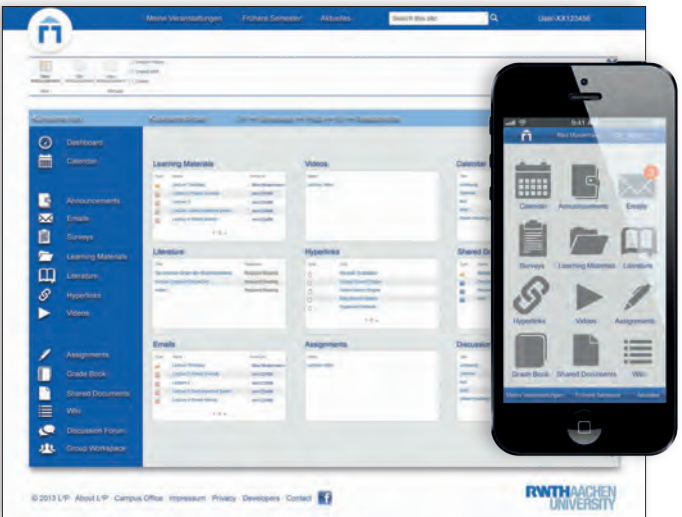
Meine Veranstaltungen · Frühere Semester · Aktuelles · Search this site · User-XX123456

Dashboard
Calendar
Announcements
Emails
Surveys
Learning Materials
Literature
Hyperlinks
Videos
Assignments
Grade Book
Shared Documents
Wiki
Discussion Forum
Group Workspace

Learning Materials
Videos
Calendar
Literature
Hyperlinks
Shared Do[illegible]
Emails
Assignments
Discussio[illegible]

Calendar
Announcements
Emails
Surveys
Learning Materials
Literature
Hyperlinks
Videos
Assignments
Grade Book
Shared Documents
Wiki

© 2013 L²P · About L²P · Campus Office · Impressum · Privacy · Developers · Contact

RWTHAACHEN UNIVERSITY